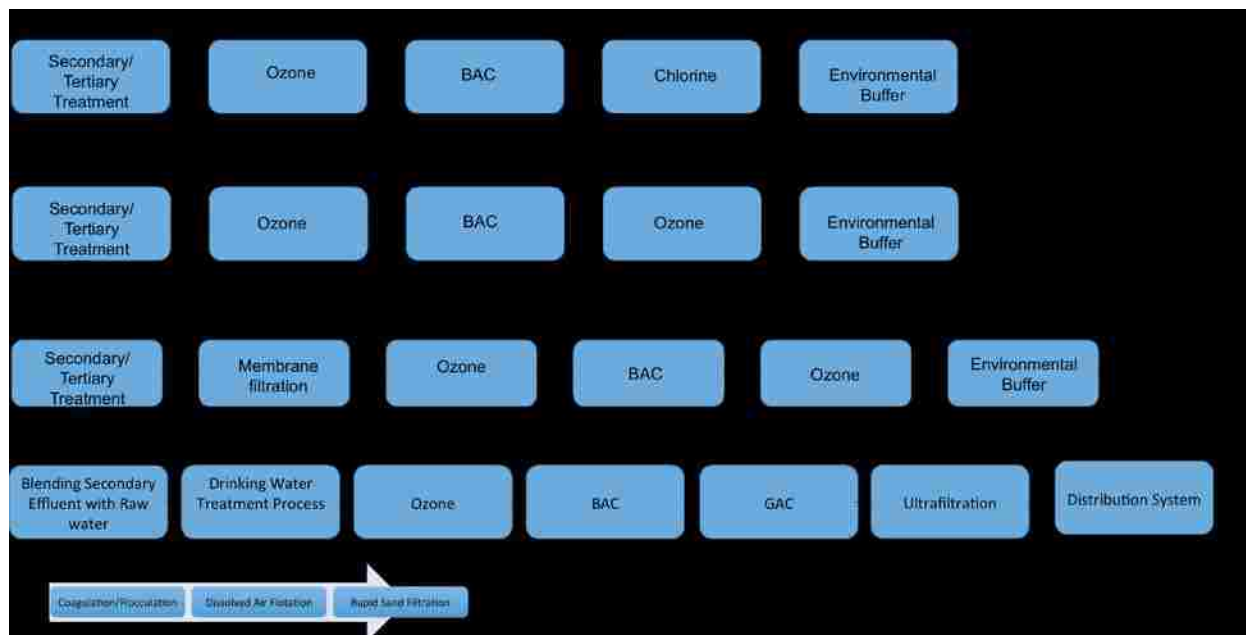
Secondary/ Tertiary Treatment

Ozone

BAC

Chlorine

Environmental Buffer

Secondary/ Tertiary Treatment

Ozone

BAC

Ozone

Environmental Buffer

Secondary/ Tertiary Treatment

Membrane filtration

Ozone

BAC

Ozone

Environmental Buffer

Blending Secondary Effluent with Raw water

Drinking Water Treatment Process

Ozone

BAC

GAC

Ultrafiltration

Distribution System

Coagulation/Flocculation

Dissolved Air Flotation

Rapid Sand Filtration